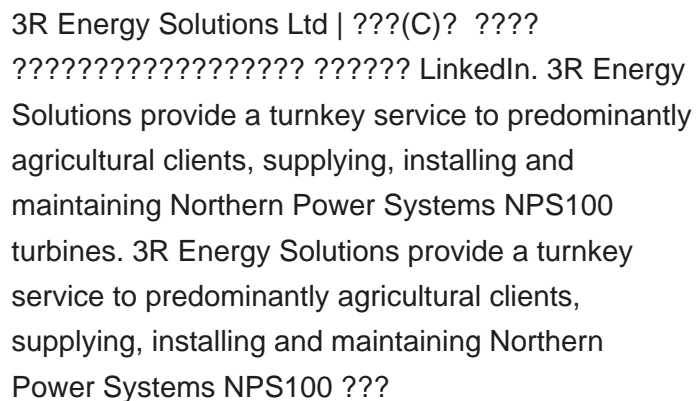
3R Energy Solutions Ltd | ???(C)? ???? ????????????????? ?????? LinkedIn. 3R Energy Solutions provide a turnkey service to predominantly agricultural clients, supplying, installing and maintaining Northern Power Systems NPS100 turbines. 3R Energy Solutions provide a turnkey service to predominantly agricultural clients, supplying, installing and maintaining Northern Power Systems NPS100 ???